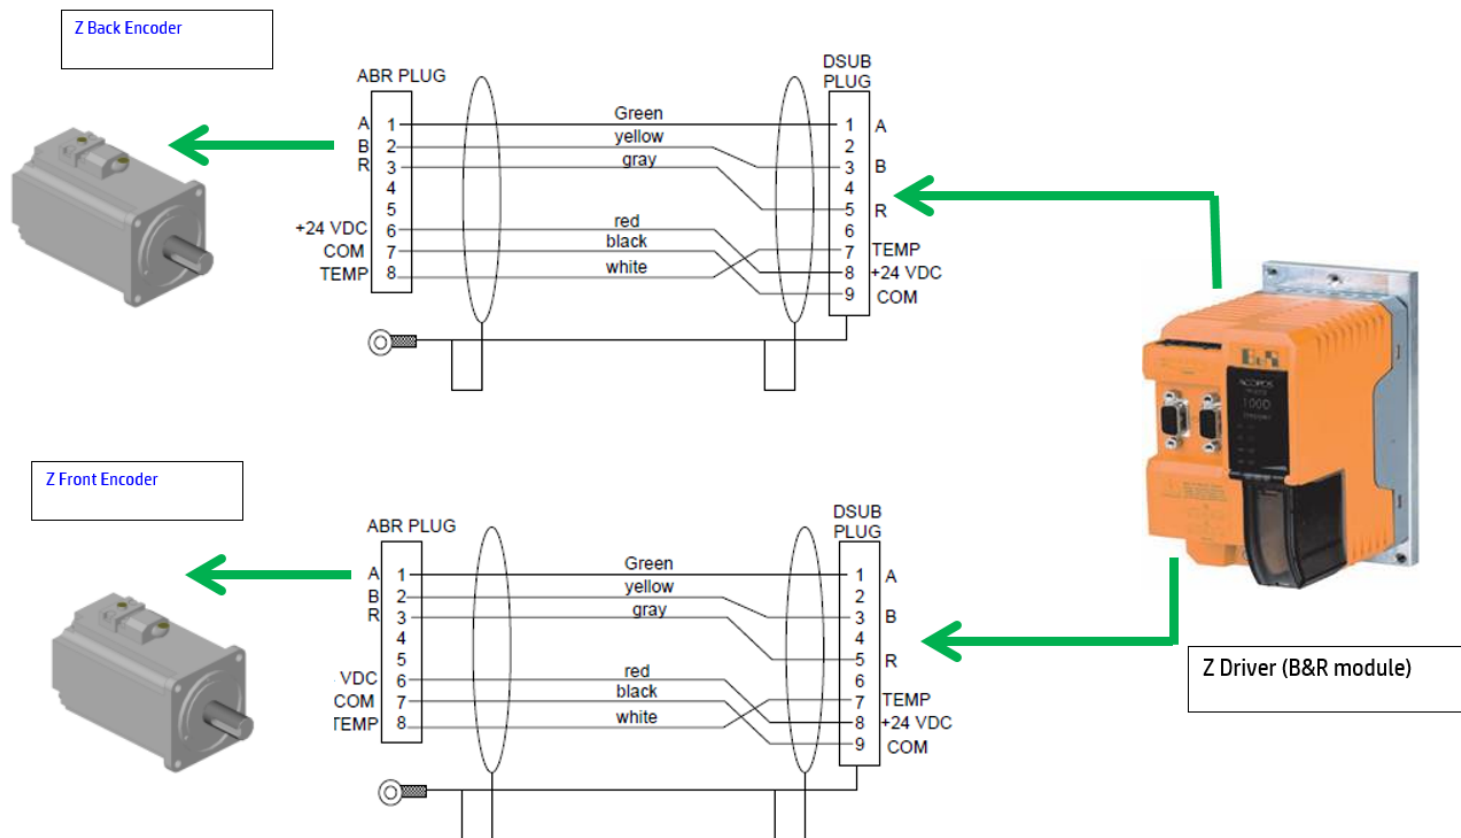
Z Back Encoder

ABR PLUG

A 1
B 2
R 3
4
5
+24 VDC 6
COM 7
TEMP 8

Green
yellow
gray
red
black
white

DSUB PLUG

1 A
2
3 B
4
5 R
6
7 TEMP
8 +24 VDC
9 COM

Z Front Encoder

ABR PLUG

A 1
B 2
R 3
4
5
VDC 6
COM 7
TEMP 8

Green
yellow
gray
red
black
white

DSUB PLUG

1 A
2
3 B
4
5 R
6
7 TEMP
8 +24 VDC
9 COM

B&R

Z Driver (B&R module)